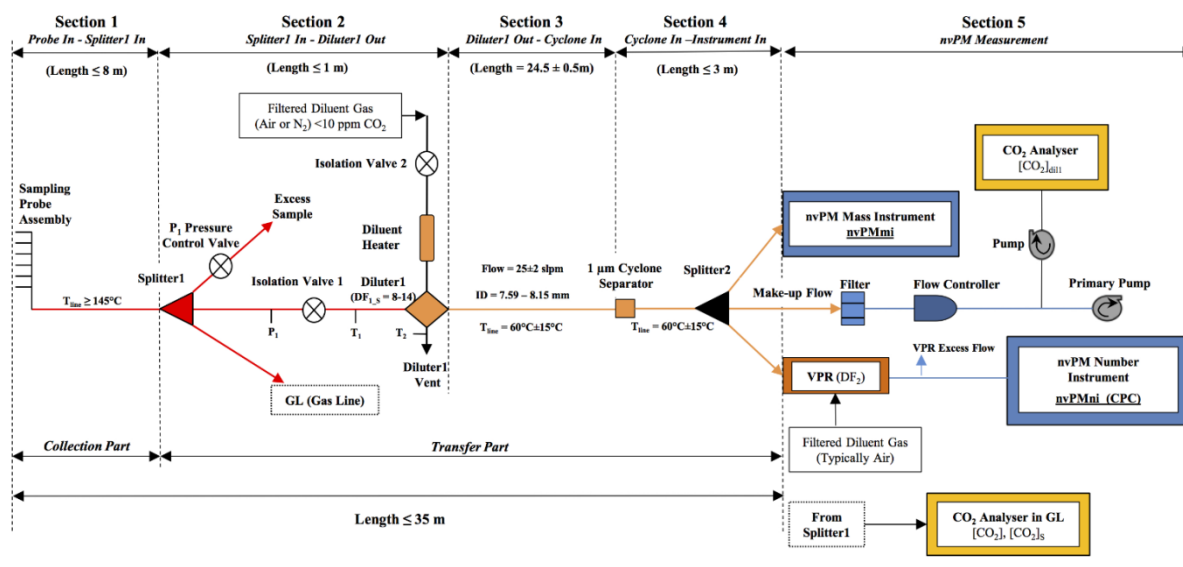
Section 1
Probe In - Splitter1 In
(Length ≤ 8 m)

Section 2
Splitter1 In - Diluter1 Out
(Length ≤ 1 m)

Section 3
Diluter1 Out - Cyclone In
(Length = 24.5 ± 0.5m)

Section 4
Cyclone In –Instrument In
(Length ≤ 3 m)

Section 5
nvPM Measurement

Filtered Diluent Gas (Air or $N_2$) <10 ppm $CO_2$

Isolation Valve 2

$CO_2$ Analyser $[CO_2]_{dil1}$

Sampling Probe Assembly

Excess Sample

$P_1$ Pressure Control Valve

Diluent Heater

nvPM Mass Instrument nvPMmi

Pump

Splitter1

Isolation Valve 1

Diluter1 ($DF_{1\_S}$ = 8-14)

Flow = 25±2 slpm

1 μm Cyclone Separator

Splitter2

Make-up Flow

Filter

Flow Controller

Primary Pump

$T_{line}$ ≥ 145°C

$P_1$

$T_1$

$T_2$

ID = 7.59 – 8.15 mm

$T_{line}$ = 60°C±15°C

$T_{line}$ = 60°C±15°C

Diluter1 Vent

VPR Excess Flow

nvPM Number Instrument nvPMni (CPC)

VPR ($DF_2$)

GL (Gas Line)

Collection Part

Transfer Part

Filtered Diluent Gas (Typically Air)

Length ≤ 35 m

From Splitter1

$CO_2$ Analyser in GL $[CO_2]$, $[CO_2]_S$